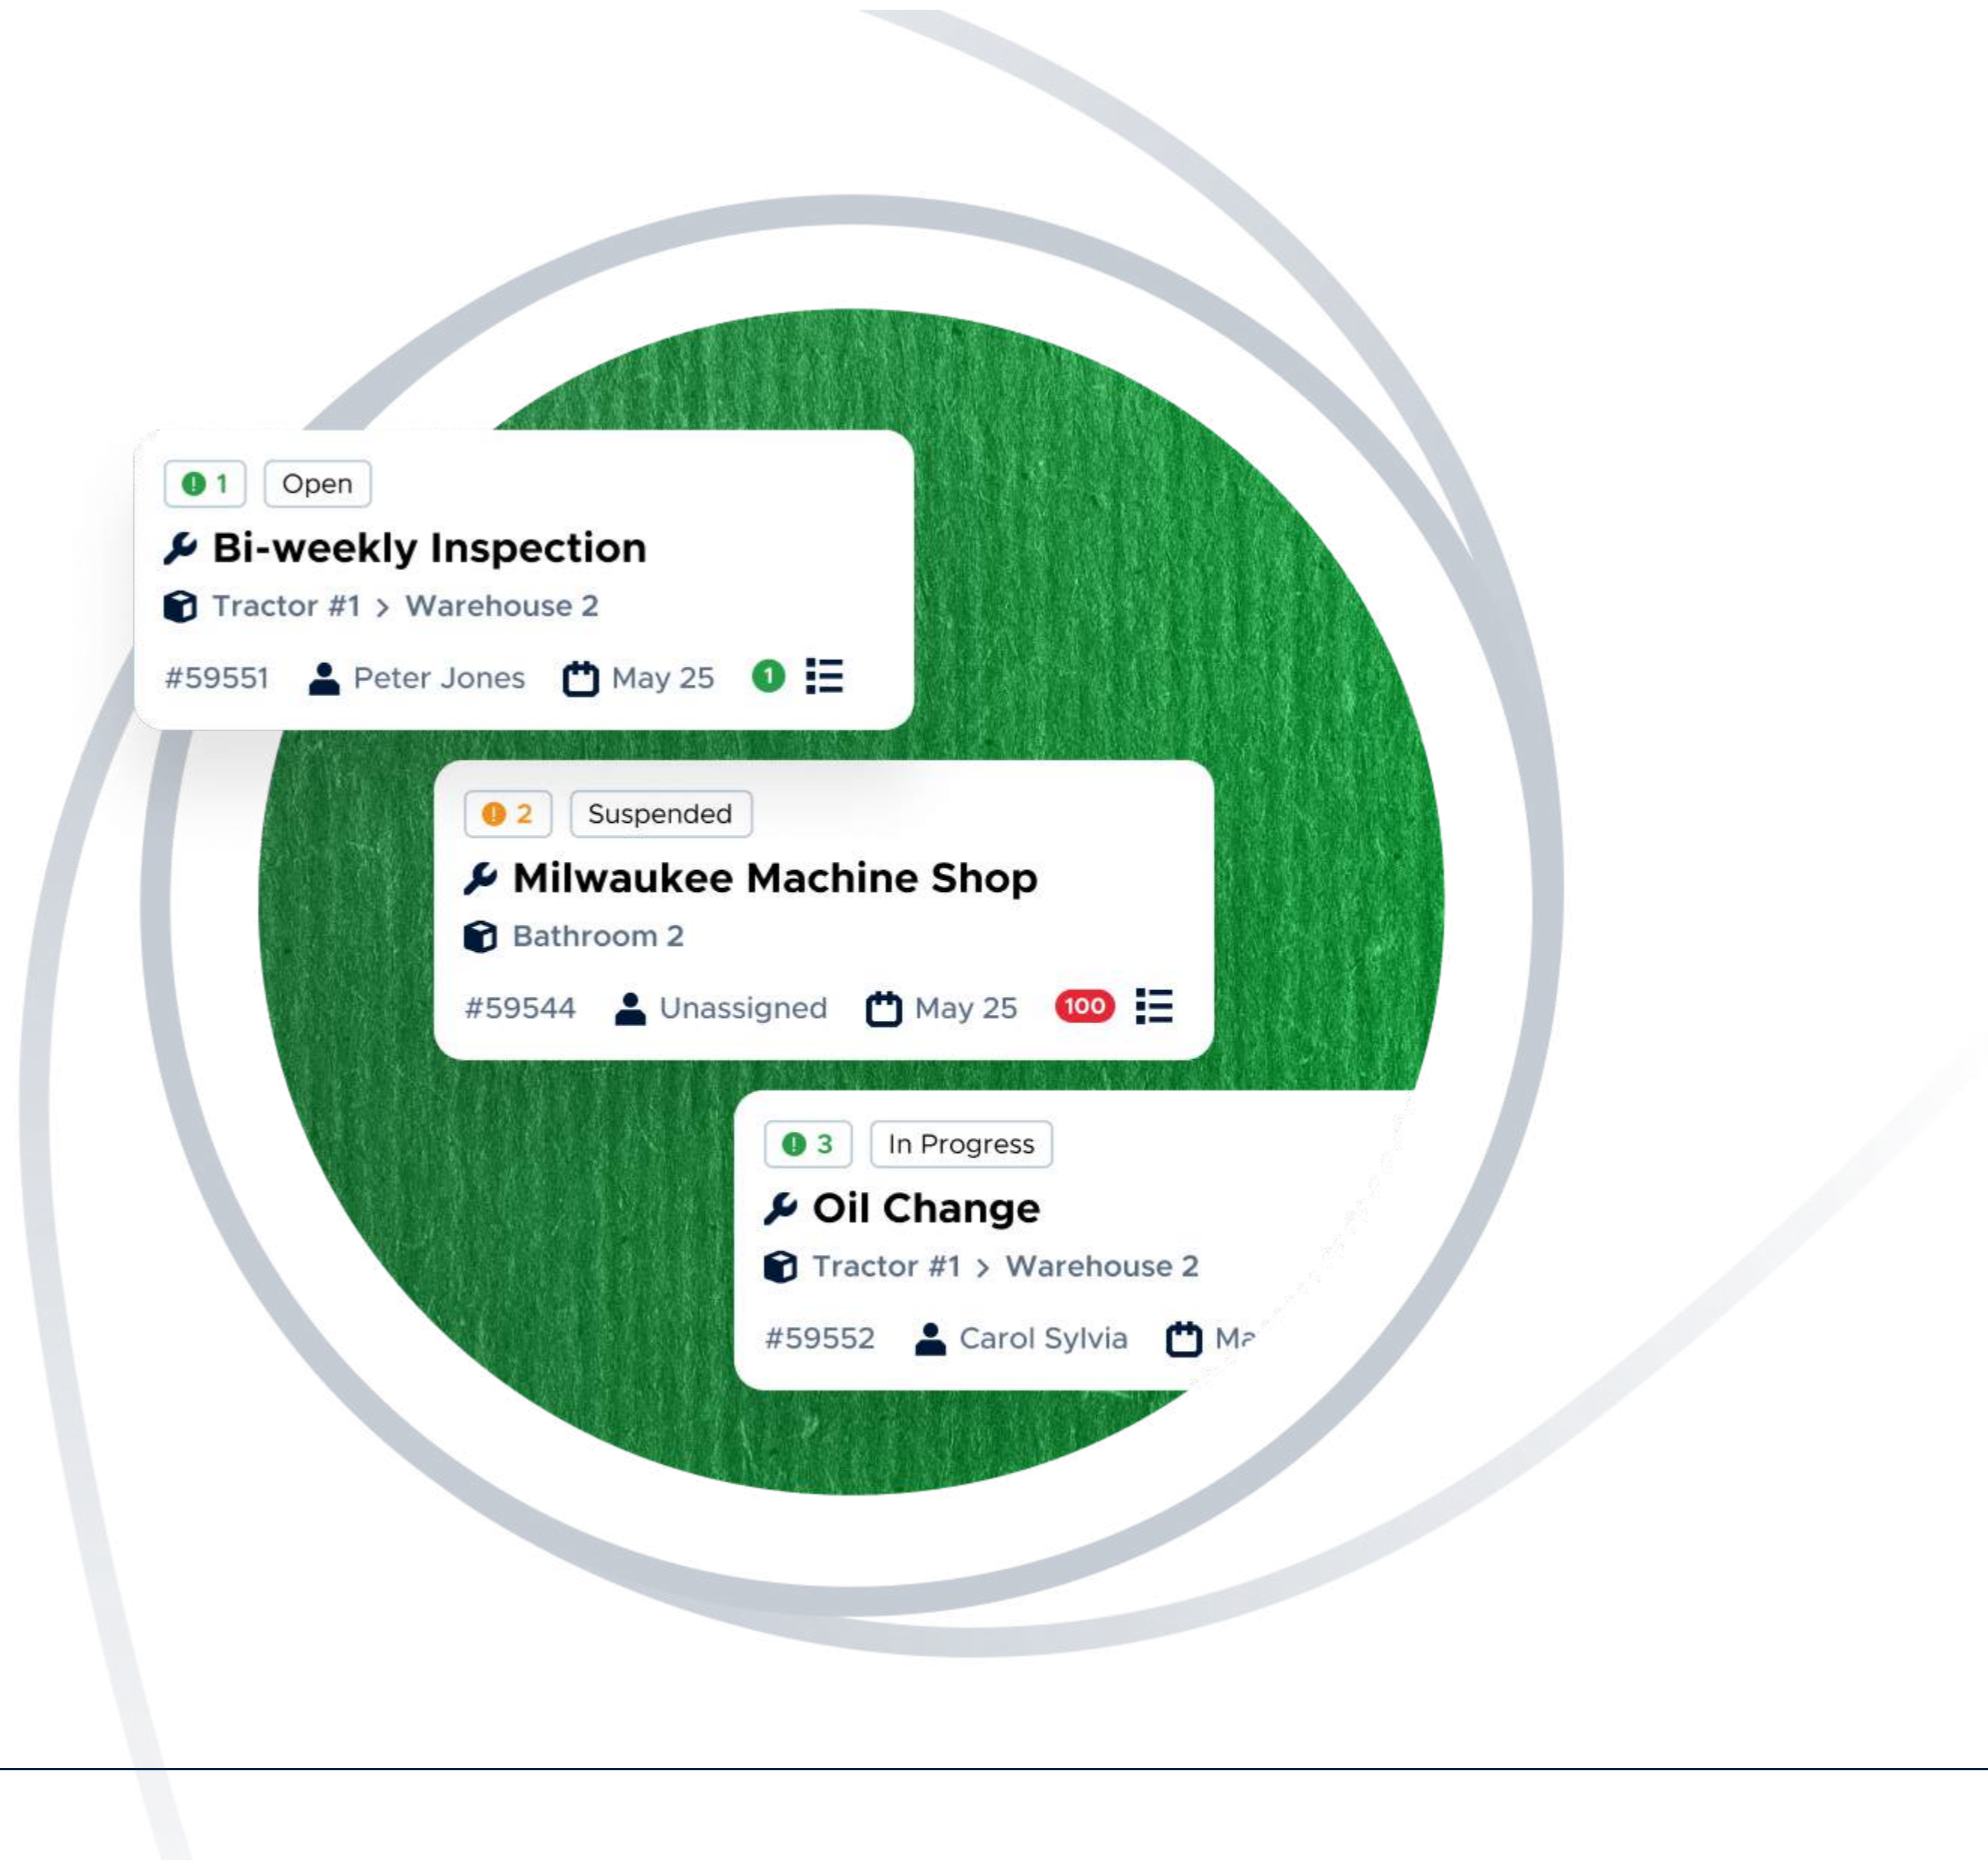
1 Open

Bi-weekly Inspection

Tractor #1 > Warehouse 2

#59551 Peter Jones May 25 1

2 Suspended

Milwaukee Machine Shop

Bathroom 2

#59544 Unassigned May 25 100

3 In Progress

Oil Change

Tractor #1 > Warehouse 2

#59552 Carol Sylvia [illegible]